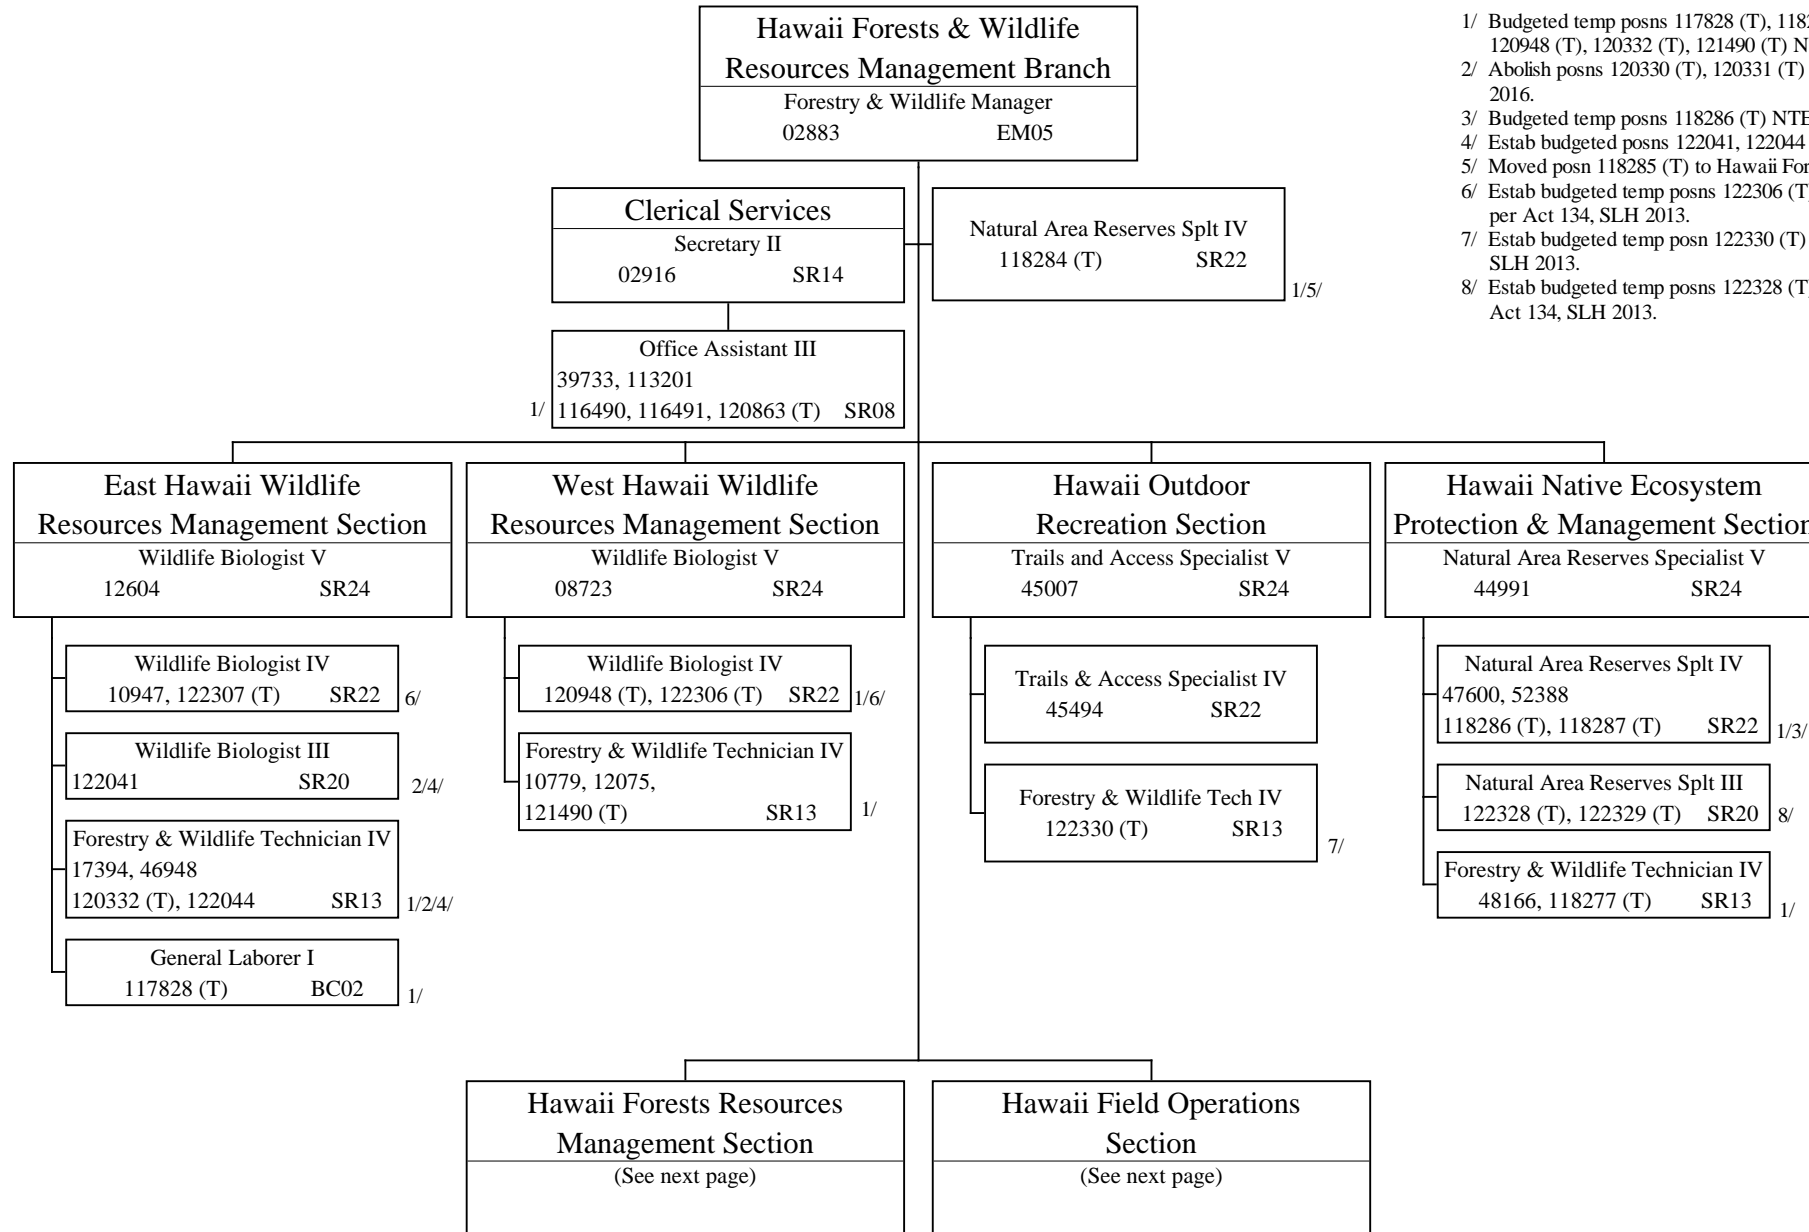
Hawaii Forests & Wildlife Resources Management Branch
Forestry & Wildlife Manager
02883 EM05

1/ Budgeted temp posns 117828 (T), 118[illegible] 120948 (T), 120332 (T), 121490 (T) N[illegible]
2/ Abolish posns 120330 (T), 120331 (T) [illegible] 2016.
3/ Budgeted temp posns 118286 (T) NTE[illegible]
4/ Estab budgeted posns 122041, 122044 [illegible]
5/ Moved posn 118285 (T) to Hawaii For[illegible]
6/ Estab budgeted temp posns 122306 (T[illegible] per Act 134, SLH 2013.
7/ Estab budgeted temp posn 122330 (T) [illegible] SLH 2013.
8/ Estab budgeted temp posns 122328 (T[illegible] Act 134, SLH 2013.

Clerical Services
Secretary II
02916 SR14

Natural Area Reserves Splt IV
118284 (T) SR22
1/5/

Office Assistant III
39733, 113201
116490, 116491, 120863 (T) SR08
1/

East Hawaii Wildlife Resources Management Section
Wildlife Biologist V
12604 SR24

Wildlife Biologist IV
10947, 122307 (T) SR22
6/

Wildlife Biologist III
122041 SR20
2/4/

Forestry & Wildlife Technician IV
17394, 46948
120332 (T), 122044 SR13
1/2/4/

General Laborer I
117828 (T) BC02
1/

West Hawaii Wildlife Resources Management Section
Wildlife Biologist V
08723 SR24

Wildlife Biologist IV
120948 (T), 122306 (T) SR22
1/6/

Forestry & Wildlife Technician IV
10779, 12075,
121490 (T) SR13
1/

Hawaii Outdoor Recreation Section
Trails and Access Specialist V
45007 SR24

Trails & Access Specialist IV
45494 SR22

Forestry & Wildlife Tech IV
122330 (T) SR13
7/

Hawaii Native Ecosystem Protection & Management Sectio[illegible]
Natural Area Reserves Specialist V
44991 SR24

Natural Area Reserves Splt IV
47600, 52388
118286 (T), 118287 (T) SR22
1/3/

Natural Area Reserves Splt III
122328 (T), 122329 (T) SR20
8/

Forestry & Wildlife Technician IV
48166, 118277 (T) SR13
1/

Hawaii Forests Resources Management Section
(See next page)

Hawaii Field Operations Section
(See next page)